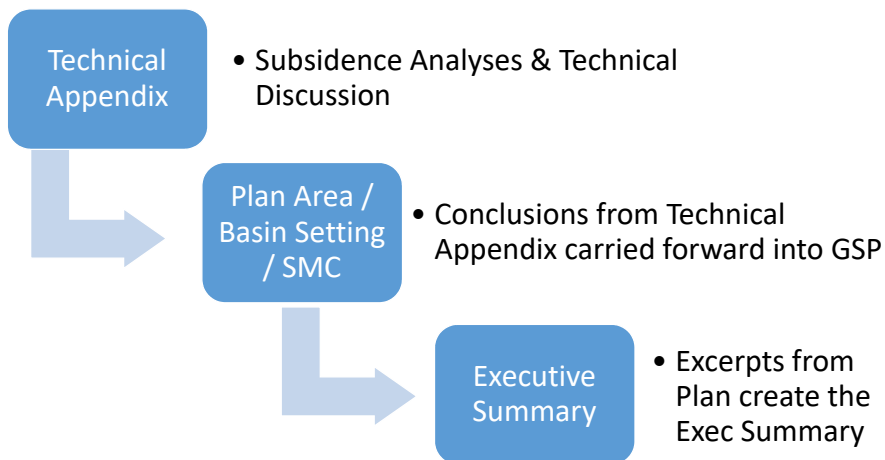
Technical Appendix

• Subsidence Analyses & Technical Discussion

Plan Area / Basin Setting / SMC

• Conclusions from Technical Appendix carried forward into GSP

Executive Summary

• Excerpts from Plan create the Exec Summary